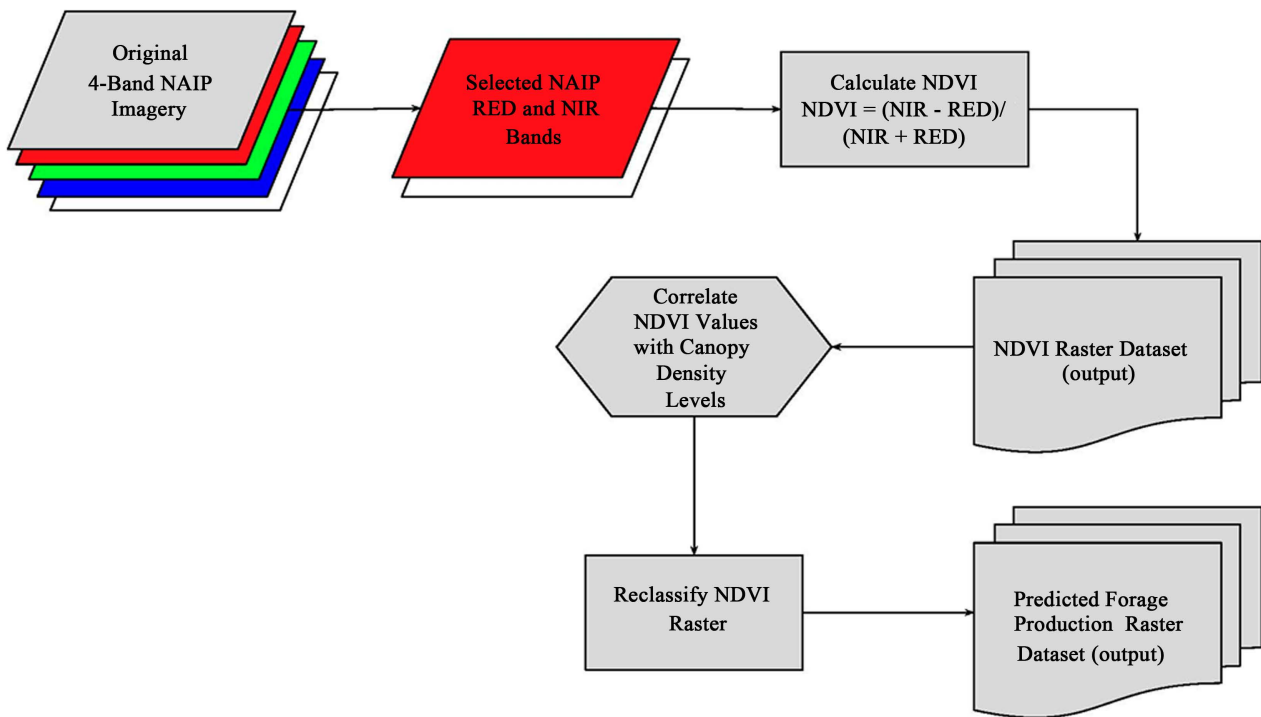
Original
4-Band NAIP
Imagery

Selected NAIP
RED and NIR
Bands

Calculate NDVI
NDVI = (NIR - RED)/
(NIR + RED)

NDVI Raster Dataset
(output)

Correlate
NDVI Values
with Canopy
Density
Levels

Reclassify NDVI
Raster

Predicted Forage
Production Raster
Dataset (output)